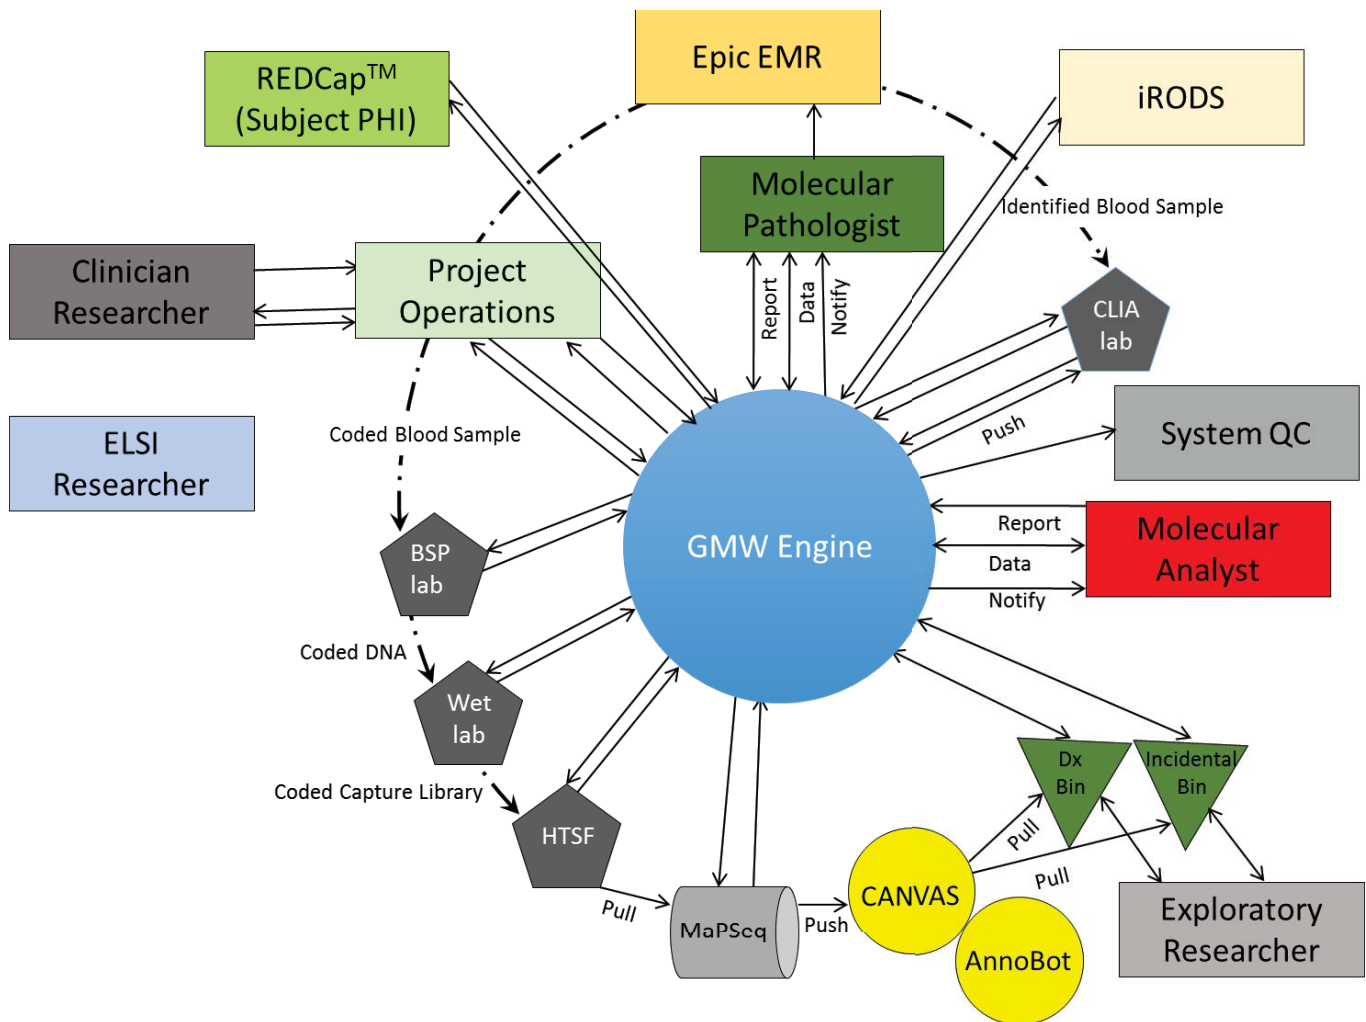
Epic EMR

REDCap$^{TM}$
(Subject PHI)

iRODS

Molecular Pathologist

Identified Blood Sample

Clinician Researcher

Project Operations

Report

Data

Notify

CLIA lab

System QC

Push

ELSI Researcher

Coded Blood Sample

GMW Engine

Report

Molecular Analyst

Data

Notify

BSP lab

Coded DNA

Wet lab

Coded Capture Library

HTSF

Dx Bin

Incidental Bin

Pull

Pull

Pull

CANVAS

MaPSeq

Push

AnnoBot

Exploratory Researcher